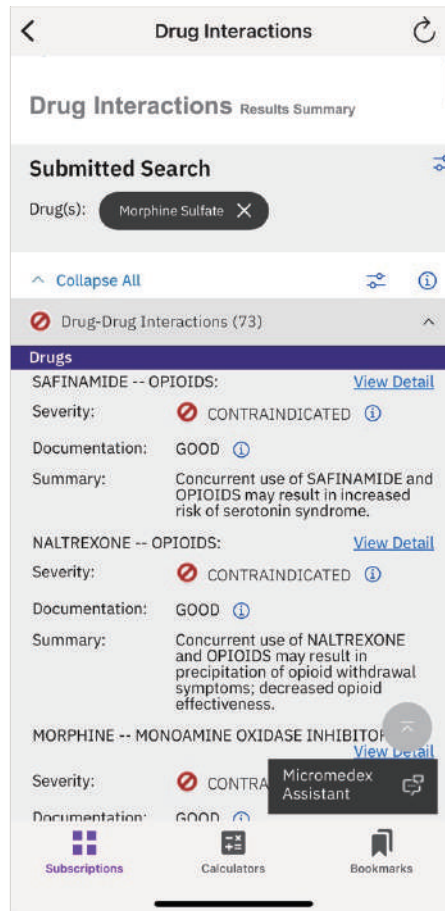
Drug Interactions

Drug Interactions Results Summary

Submitted Search

Drug(s): Morphine Sulfate

Collapse All

Drug-Drug Interactions (73)

Drugs

SAFINAMIDE -- OPIOIDS: View Detail

Severity: CONTRAINDICATED

Documentation: GOOD

Summary: Concurrent use of SAFINAMIDE and OPIOIDS may result in increased risk of serotonin syndrome.

NALTREXONE -- OPIOIDS: View Detail

Severity: CONTRAINDICATED

Documentation: GOOD

Summary: Concurrent use of NALTREXONE and OPIOIDS may result in precipitation of opioid withdrawal symptoms; decreased opioid effectiveness.

MORPHINE -- MONOAMINE OXIDASE INHIBITO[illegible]

View Detail

Severity: CONTRA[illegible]

Documentation: GOOD

Micromedex Assistant

Subscriptions Calculators Bookmarks